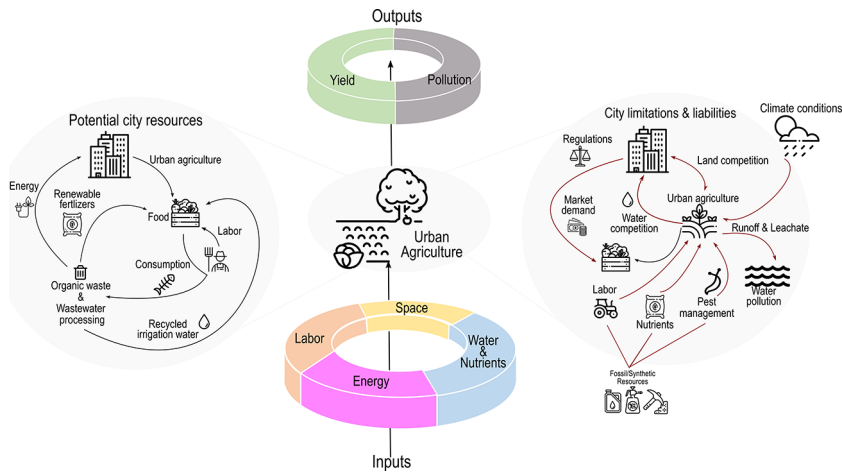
Outputs

Yield

Pollution

Potential city resources

Urban agriculture

Energy

Renewable fertlizers

Food

Labor

Consumption

Organic waste & Wastewater processing

Recycled irrigation water

Urban Agriculture

City limitations & liabilities

Climate conditions

Regulations

Land competition

Market demand

Urban agriculture

Water competition

Runoff & Leachate

Labor

Nutrients

Pest management

Water pollution

Fossil/Synthetic Resources

Space

Labor

Water & Nutrients

Energy

Inputs